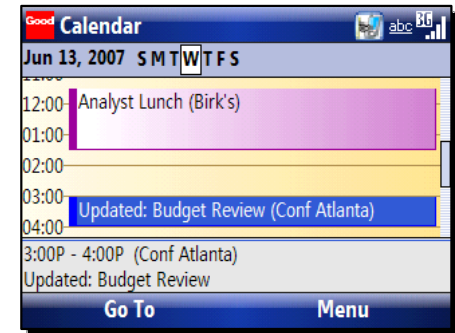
Good Calendar

abc 3G

Jun 13, 2007 S M T W T F S

11:00

12:00 Analyst Lunch (Birk's)

01:00

02:00

03:00 Updated: Budget Review (Conf Atlanta)

04:00

3:00P - 4:00P (Conf Atlanta)
Updated: Budget Review

Go To Menu